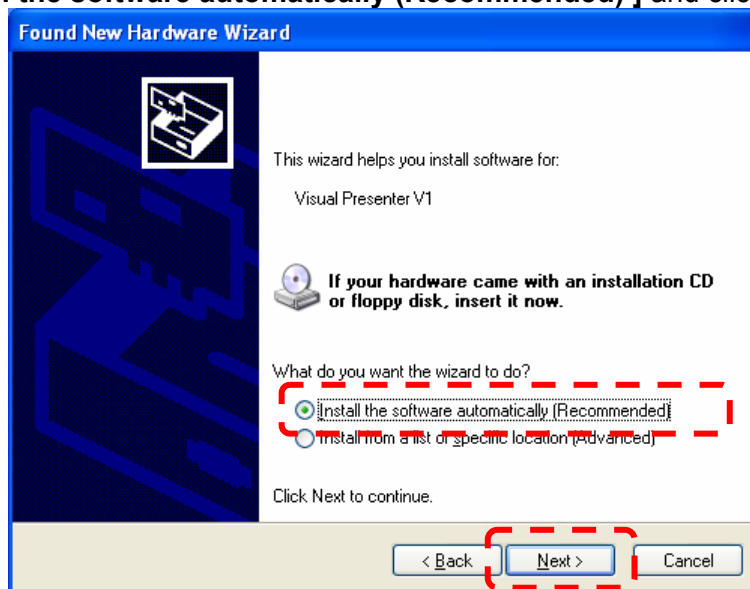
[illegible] the software automatically (Recommended) ] and clic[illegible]

Found New Hardware Wizard

This wizard helps you install software for:

Visual Presenter V1

If your hardware came with an installation CD or floppy disk, insert it now.

What do you want the wizard to do?

Install the software automatically (Recommended)

Install from a list or specific location (Advanced)

Click Next to continue.

< Back

Next >

Cancel